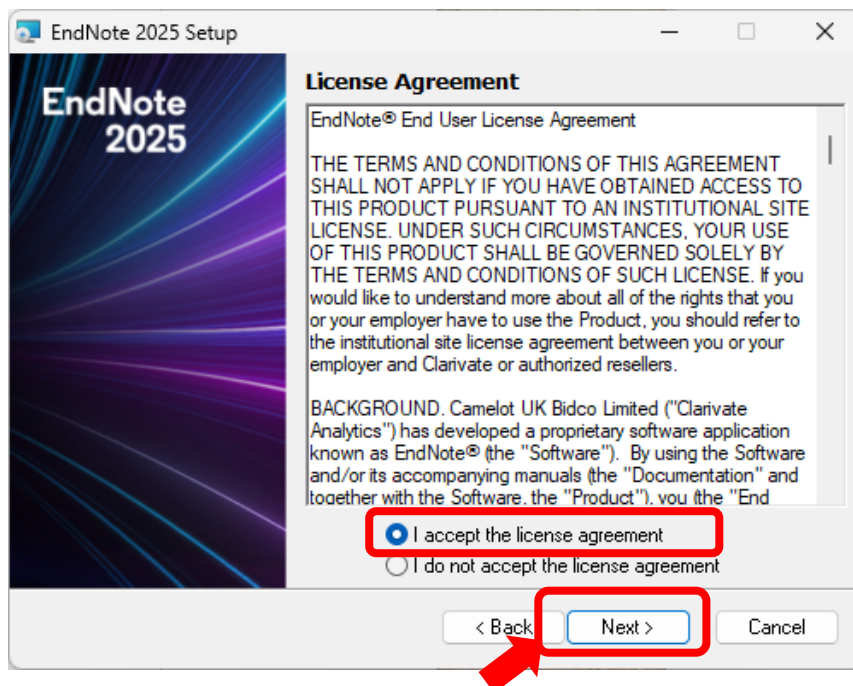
EndNote 2025 Setup

EndNote 2025

License Agreement

EndNote® End User License Agreement

THE TERMS AND CONDITIONS OF THIS AGREEMENT SHALL NOT APPLY IF YOU HAVE OBTAINED ACCESS TO THIS PRODUCT PURSUANT TO AN INSTITUTIONAL SITE LICENSE. UNDER SUCH CIRCUMSTANCES, YOUR USE OF THIS PRODUCT SHALL BE GOVERNED SOLELY BY THE TERMS AND CONDITIONS OF SUCH LICENSE. If you would like to understand more about all of the rights that you or your employer have to use the Product, you should refer to the institutional site license agreement between you or your employer and Clarivate or authorized resellers.

BACKGROUND. Camelot UK Bidco Limited ("Clarivate Analytics") has developed a proprietary software application known as EndNote® (the "Software"). By using the Software and/or its accompanying manuals (the "Documentation" and together with the Software, the "Product"), you (the "End

I accept the license agreement

I do not accept the license agreement

< Back

Next >

Cancel